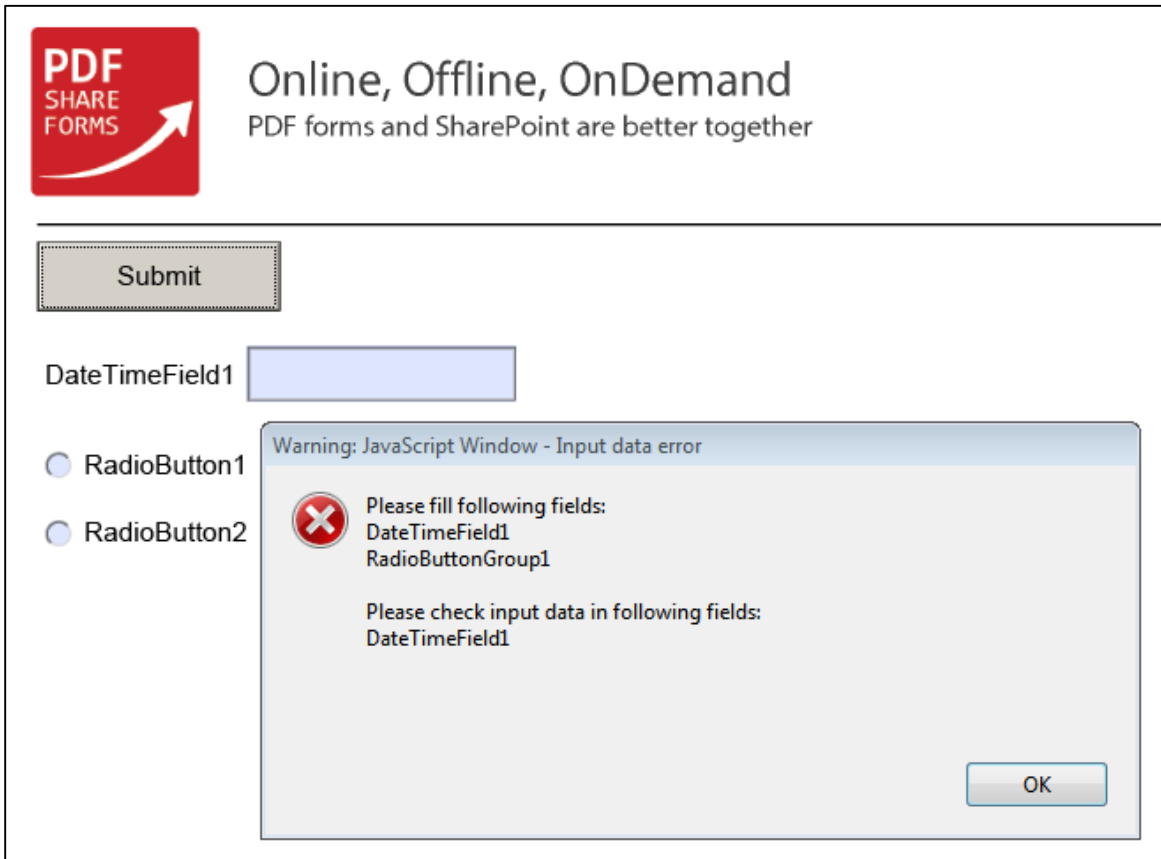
PDF
SHARE
FORMS

Online, Offline, OnDemand
PDF forms and SharePoint are better together

Submit

DateTimeField1

RadioButton1

RadioButton2

Warning: JavaScript Window - Input data error

Please fill following fields:
DateTimeField1
RadioButtonGroup1

Please check input data in following fields:
DateTimeField1

OK